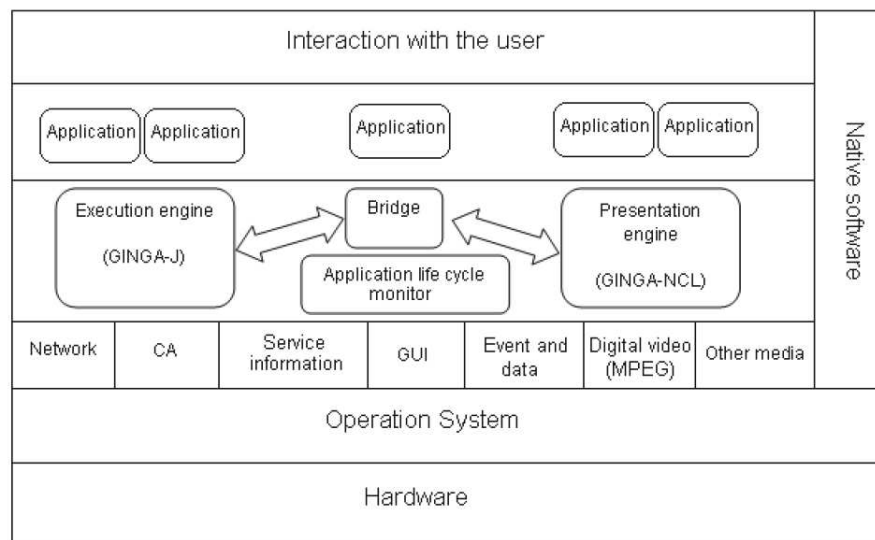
Interaction with the user

Application Application

Application

Application Application

Native software

Execution engine

(GINGA-J)

Bridge

Application life cycle monitor

Presentation engine

(GINGA-NCL)

| Network | CA | Service information | GUI | Event and data | Digital video (MPEG) | Other media |
|---|---|---|---|---|---|---|

Operation System

Hardware